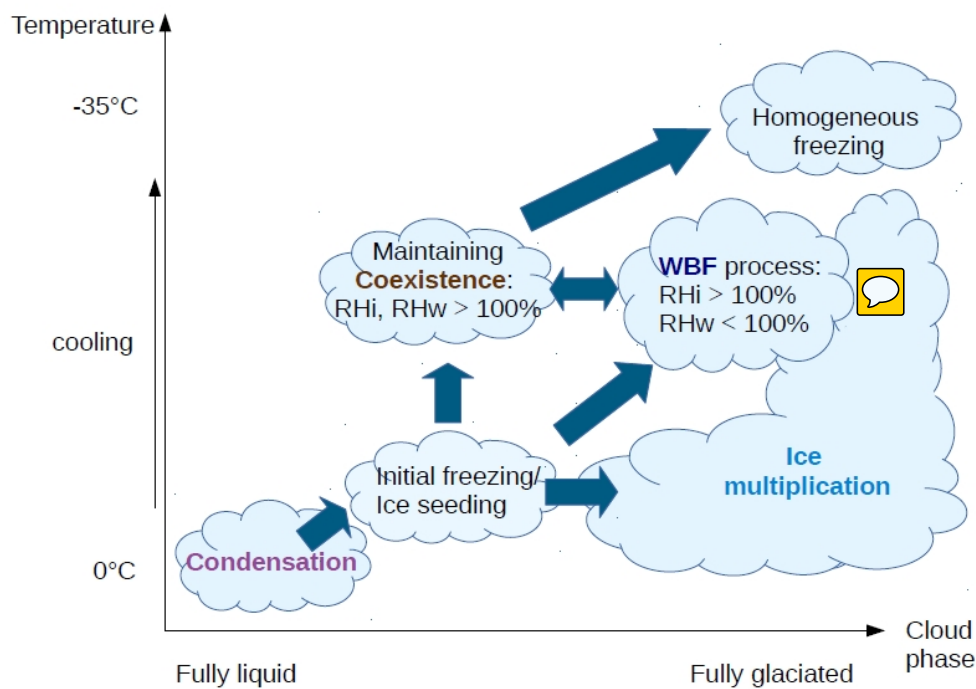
Temperature

-35°C

cooling

0°C

Homogeneous freezing

Maintaining Coexistence: RHi, RHw > 100%

WBF process: RHi > 100% RHw < 100%

Initial freezing/ Ice seeding

Ice multiplication

Condensation

Cloud phase

Fully liquid

Fully glaciated